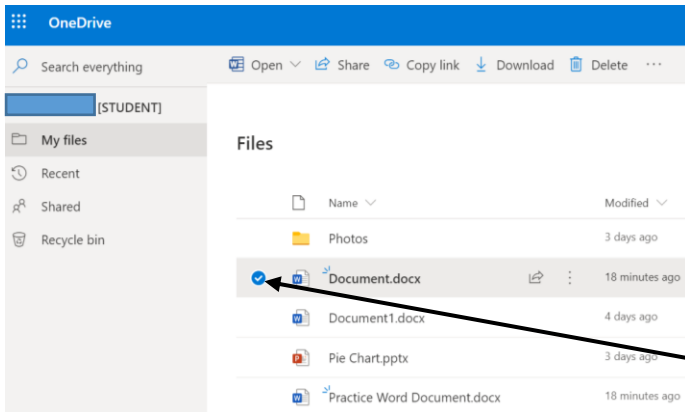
OneDrive

Search everything

Open Share Copy link Download Delete ···

[STUDENT]

My files

Recent

Shared

Recycle bin

Files

| Name | Modified |
|---|---|
| Photos | 3 days ago |
| Document.docx | 18 minutes ago |
| Document1.docx | 4 days ago |
| Pie Chart.pptx | 3 days ago |
| Practice Word Document.docx | 18 minutes ago |